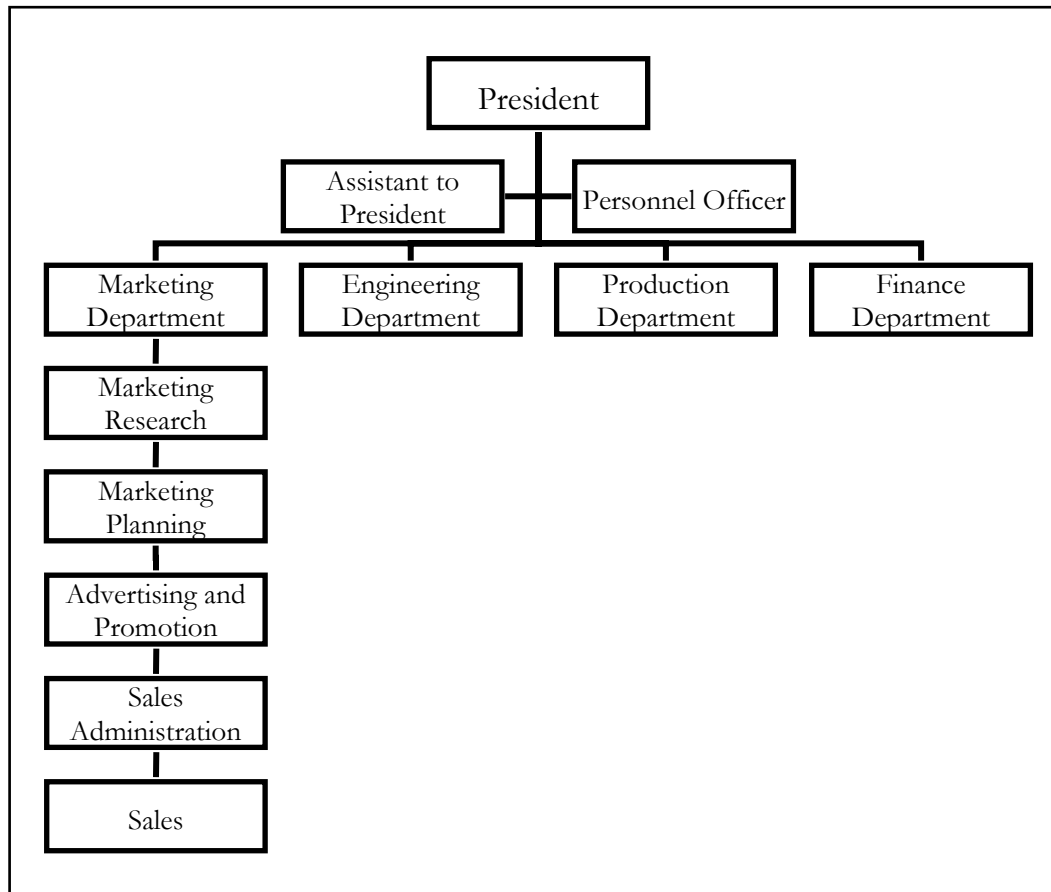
President

Assistant to President

Personnel Officer

Marketing Department

Engineering Department

Production Department

Finance Department

Marketing Research

Marketing Planning

Advertising and Promotion

Sales Administration

Sales